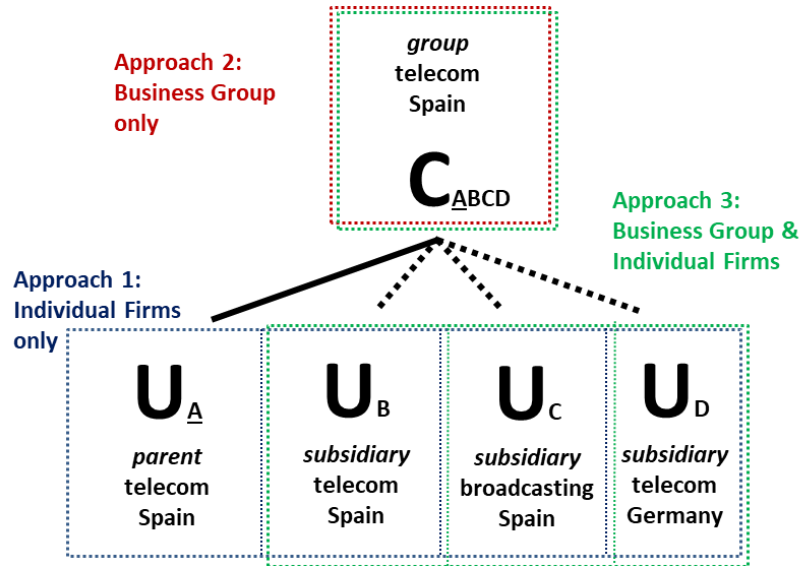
Approach 2: Business Group only

*group*
telecom
Spain

$C_{\underline{A}BCD}$

Approach 3: Business Group & Individual Firms

Approach 1: Individual Firms only

$U_{\underline{A}}$
*parent*
telecom
Spain

$U_B$
*subsidiary*
telecom
Spain

$U_C$
*subsidiary*
broadcasting
Spain

$U_D$
*subsidiary*
telecom
Germany